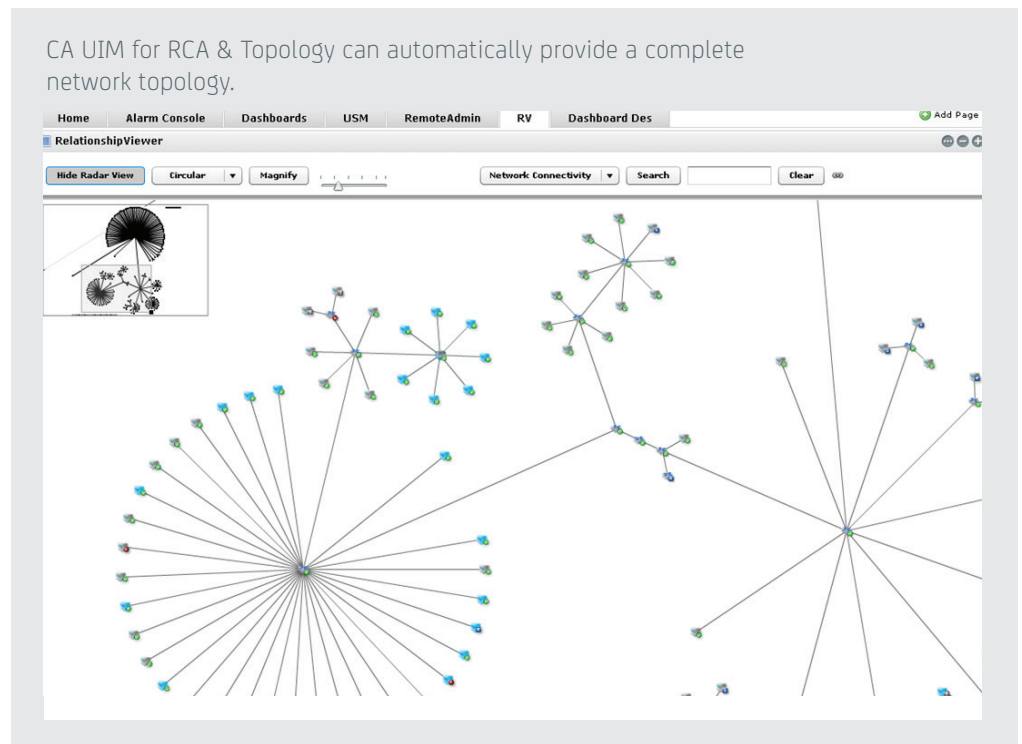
CA UIM for RCA & Topology can automatically provide a complete network topology.

Home | Alarm Console | Dashboards | USM | RemoteAdmin | RV | Dashboard Des

Add Page

RelationshipViewer

Hide Radar View | Circular | Magnify | Network Connectivity | Search | Clear